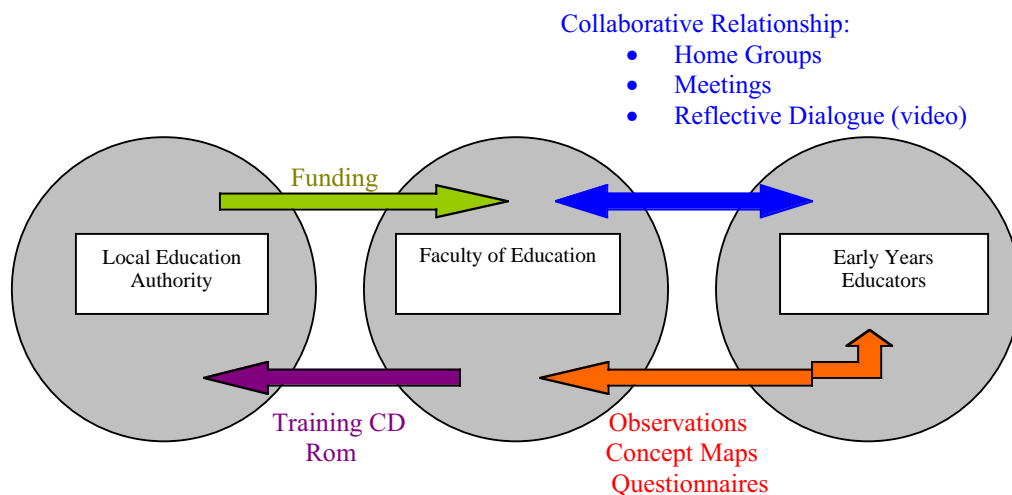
Collaborative Relationship:
- Home Groups
- Meetings
- Reflective Dialogue (video)

Funding

Local Education Authority

Faculty of Education

Early Years Educators

Training CD Rom

Observations
Concept Maps
Questionnaires